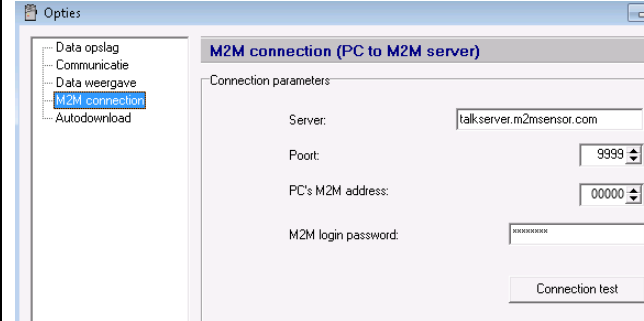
Opties

Data opslag
Communicatie
Data weergave
M2M connection
Autodownload

M2M connection (PC to M2M server)

Connection parameters

Server: talkserver.m2msensor.com

Poort: 9999

PC's M2M address: 00000

M2M login password: ********

Connection test